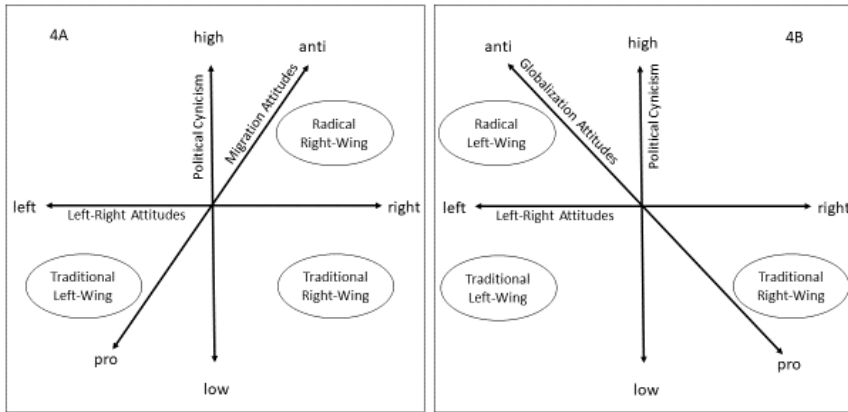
4A

high

anti

Political Cynicism

Migration Attitudes

Radical Right-Wing

left

Left-Right Attitudes

right

Traditional Left-Wing

Traditional Right-Wing

pro

low

anti

high

4B

Globalization Attitudes

Political Cynicism

Radical Left-Wing

left

Left-Right Attitudes

right

Traditional Left-Wing

Traditional Right-Wing

pro

low